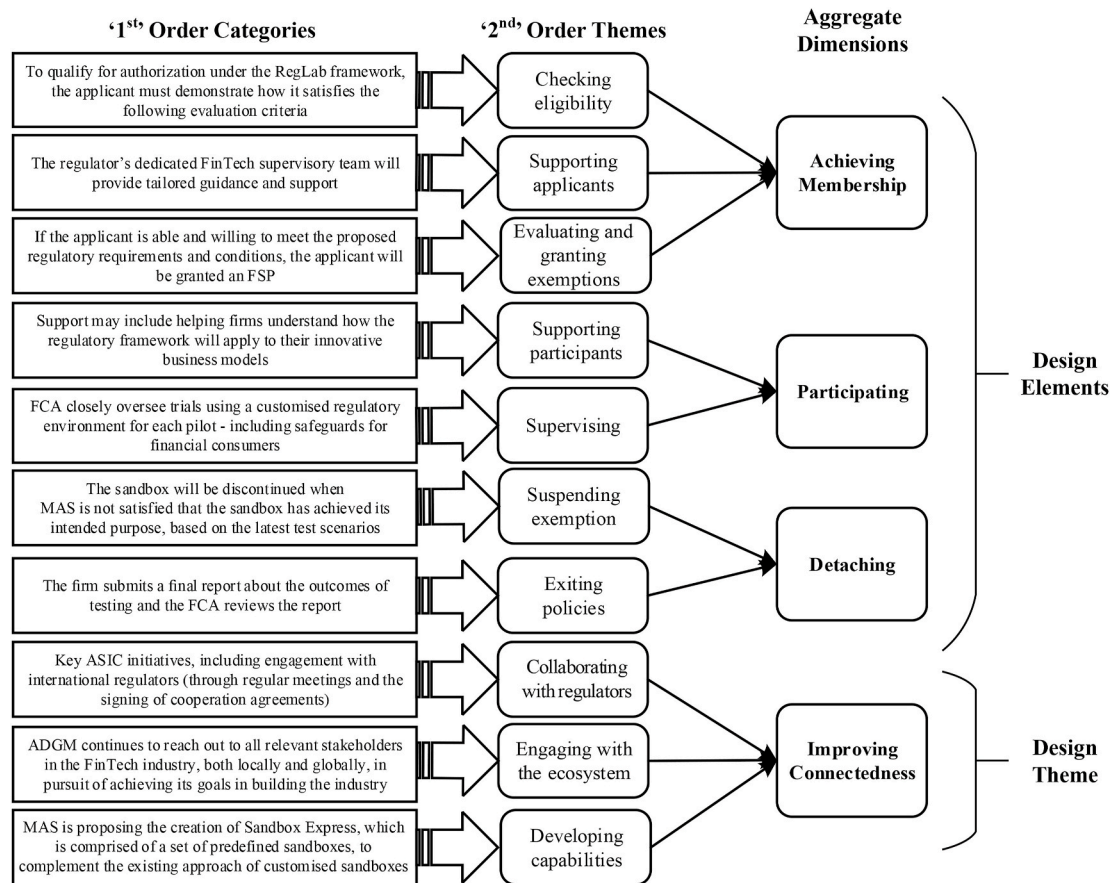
‘1$^{st}$’ Order Categories

‘2$^{nd}$’ Order Themes

Aggregate Dimensions

To qualify for authorization under the RegLab framework, the applicant must demonstrate how it satisfies the following evaluation criteria

Checking eligibility

The regulator’s dedicated FinTech supervisory team will provide tailored guidance and support

Supporting applicants

Achieving Membership

If the applicant is able and willing to meet the proposed regulatory requirements and conditions, the applicant will be granted an FSP

Evaluating and granting exemptions

Support may include helping firms understand how the regulatory framework will apply to their innovative business models

Supporting participants

FCA closely oversee trials using a customised regulatory environment for each pilot - including safeguards for financial consumers

Supervising

Participating

Design Elements

The sandbox will be discontinued when MAS is not satisfied that the sandbox has achieved its intended purpose, based on the latest test scenarios

Suspending exemption

The firm submits a final report about the outcomes of testing and the FCA reviews the report

Exiting policies

Detaching

Key ASIC initiatives, including engagement with international regulators (through regular meetings and the signing of cooperation agreements)

Collaborating with regulators

ADGM continues to reach out to all relevant stakeholders in the FinTech industry, both locally and globally, in pursuit of achieving its goals in building the industry

Engaging with the ecosystem

Improving Connectedness

Design Theme

MAS is proposing the creation of Sandbox Express, which is comprised of a set of predefined sandboxes, to complement the existing approach of customised sandboxes

Developing capabilities